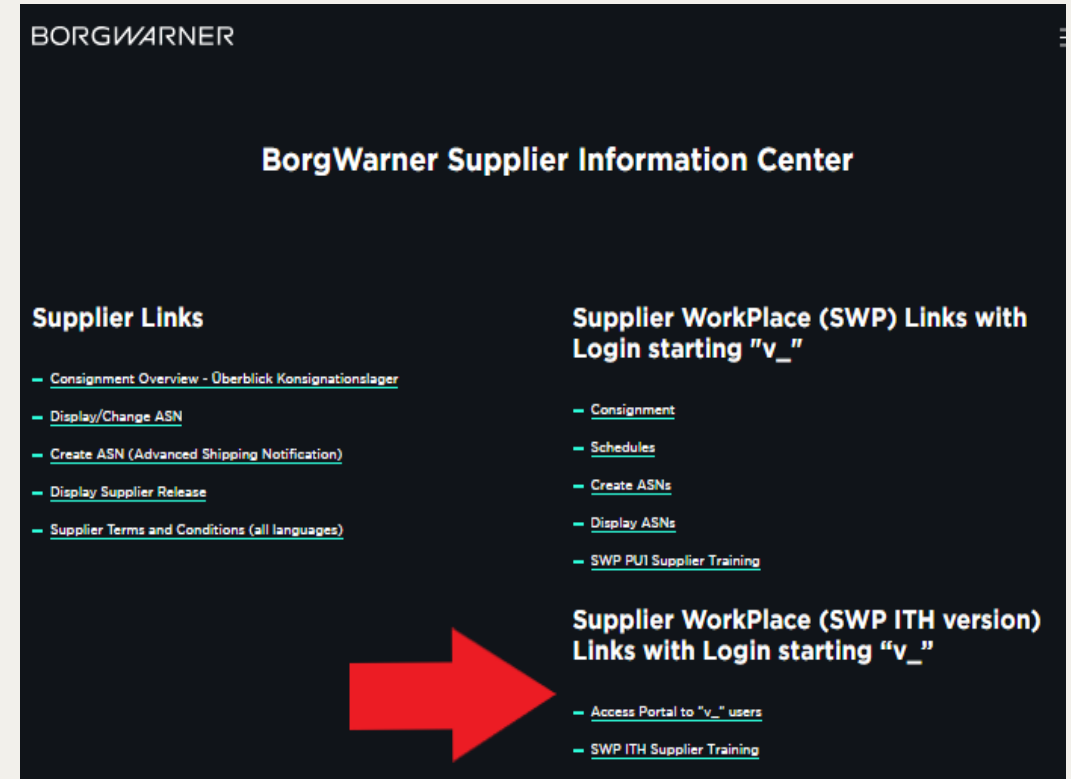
BORGWARNER

BorgWarner Supplier Information Center

Supplier Links

– Consignment Overview - Überblick Konsignationslager

– Display/Change ASN

– Create ASN (Advanced Shipping Notification)

– Display Supplier Release

– Supplier Terms and Conditions (all languages)

Supplier WorkPlace (SWP) Links with Login starting "v_"

– Consignment

– Schedules

– Create ASNs

– Display ASNs

– SWP PU1 Supplier Training

Supplier WorkPlace (SWP ITH version) Links with Login starting “v_”

– Access Portal to "v_" users

– SWP ITH Supplier Training